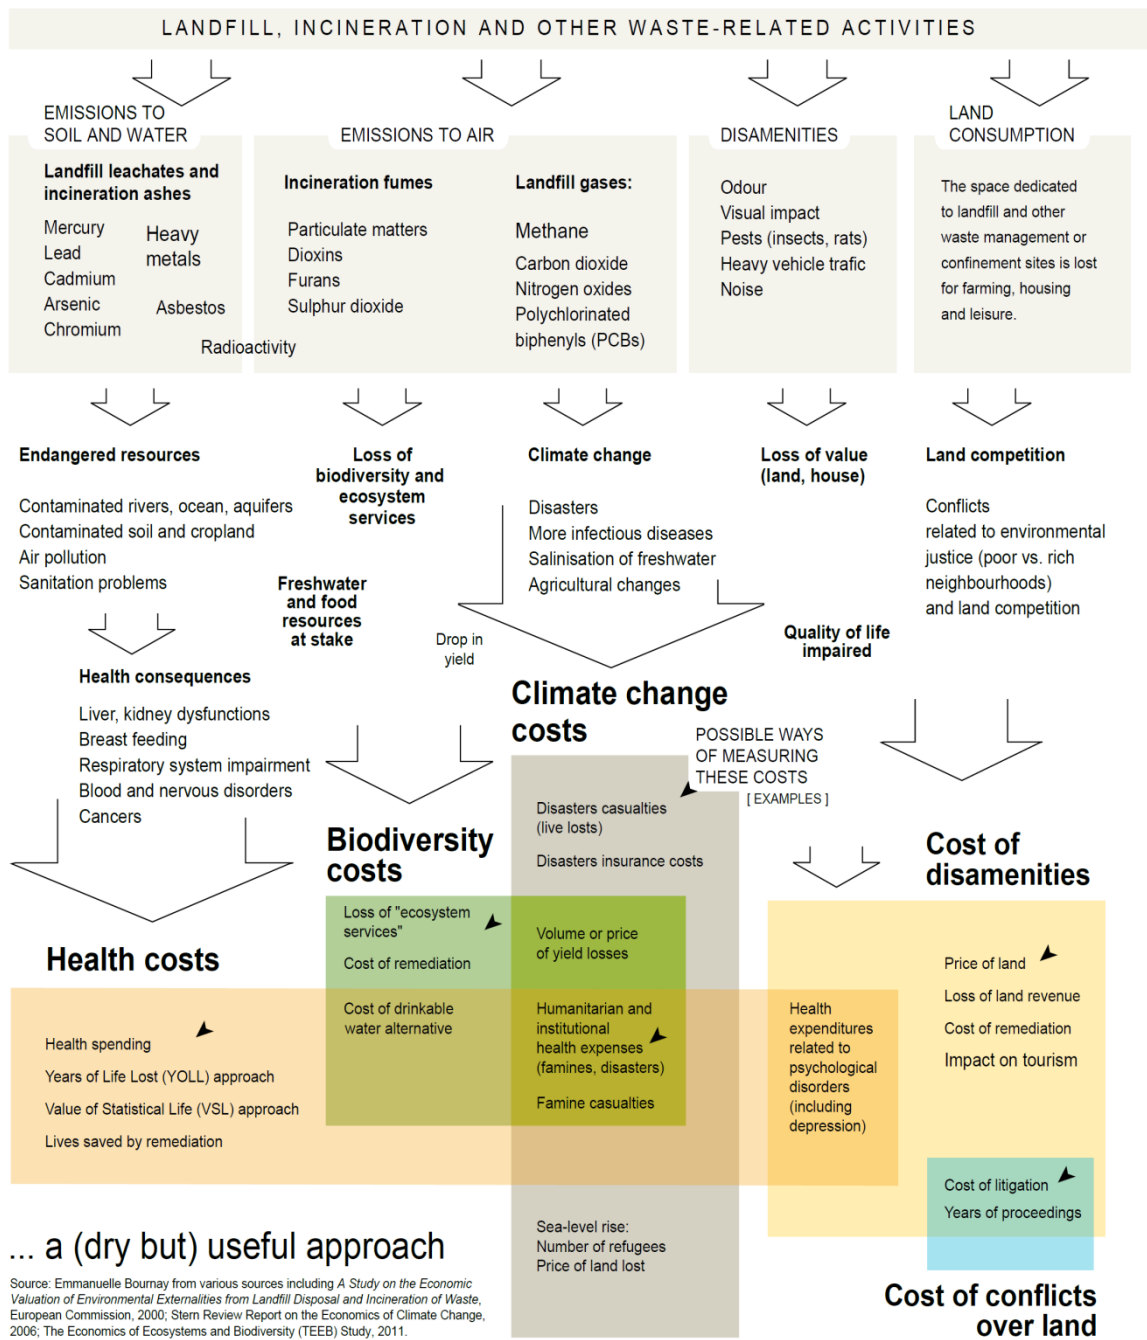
LANDFILL, INCINERATION AND OTHER WASTE-RELATED ACTIVITIES

EMISSIONS TO SOIL AND WATER

Landfill leachates and incineration ashes

Mercury
Lead
Cadmium
Arsenic
Chromium

Heavy metals

Asbestos

Radioactivity

EMISSIONS TO AIR

Incineration fumes

Particulate matters
Dioxins
Furans
Sulphur dioxide

Landfill gases:

Methane
Carbon dioxide
Nitrogen oxides
Polychlorinated biphenyls (PCBs)

DISAMENITIES

Odour
Visual impact
Pests (insects, rats)
Heavy vehicle trafic
Noise

LAND CONSUMPTION

The space dedicated to landfill and other waste management or confinement sites is lost for farming, housing and leisure.

Endangered resources

Contaminated rivers, ocean, aquifers
Contaminated soil and cropland
Air pollution
Sanitation problems

Loss of biodiversity and ecosystem services

Freshwater and food resources at stake

Drop in yield

Climate change

Disasters
More infectious diseases
Salinisation of freshwater
Agricultural changes

Loss of value (land, house)

Quality of life impaired

Land competition

Conflicts related to environmental justice (poor vs. rich neighbourhoods) and land competition

Health consequences

Liver, kidney dysfunctions
Breast feeding
Respiratory system impairment
Blood and nervous disorders
Cancers

Climate change costs

POSSIBLE WAYS OF MEASURING THESE COSTS
[ EXAMPLES ]

Disasters casualties (live losts)

Disasters insurance costs

Biodiversity costs

Cost of disamenities

Loss of "ecosystem services"

Cost of remediation

Volume or price of yield losses

Health costs

Price of land

Loss of land revenue

Cost of remediation

Impact on tourism

Cost of drinkable water alternative

Humanitarian and institutional health expenses (famines, disasters)

Famine casualties

Health expenditures related to psychological disorders (including depression)

Health spending

Years of Life Lost (YOLL) approach

Value of Statistical Life (VSL) approach

Lives saved by remediation

Cost of litigation

Years of proceedings

... a (dry but) useful approach

Sea-level rise:
Number of refugees
Price of land lost

Cost of conflicts over land

Source: Emmanuelle Bournay from various sources including A Study on the Economic Valuation of Environmental Externalities from Landfill Disposal and Incineration of Waste, European Commission, 2000; Stern Review Report on the Economics of Climate Change, 2006; The Economics of Ecosystems and Biodiversity (TEEB) Study, 2011.